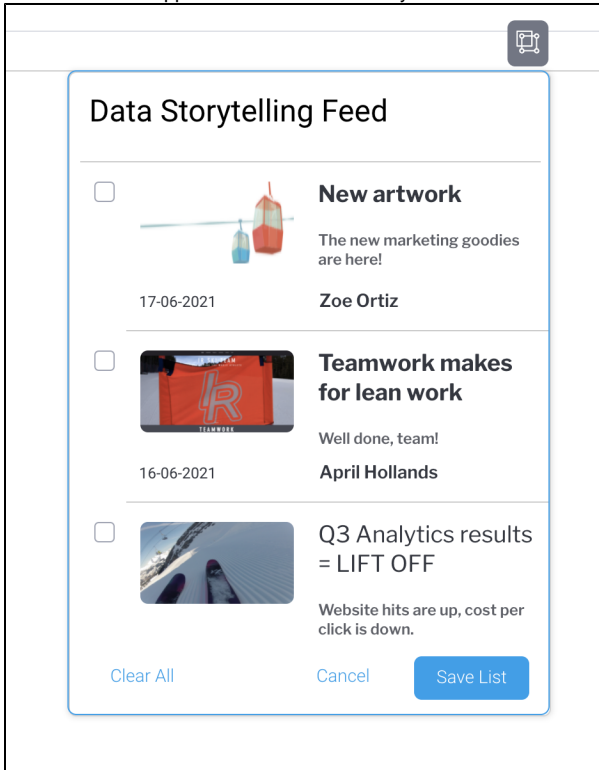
Data Storytelling Feed

New artwork

The new marketing goodies are here!

17-06-2021

Zoe Ortiz

Teamwork makes for lean work

TEAMWORK

Well done, team!

16-06-2021

April Hollands

Q3 Analytics results = LIFT OFF

Website hits are up, cost per click is down.

Clear All

Cancel

Save List